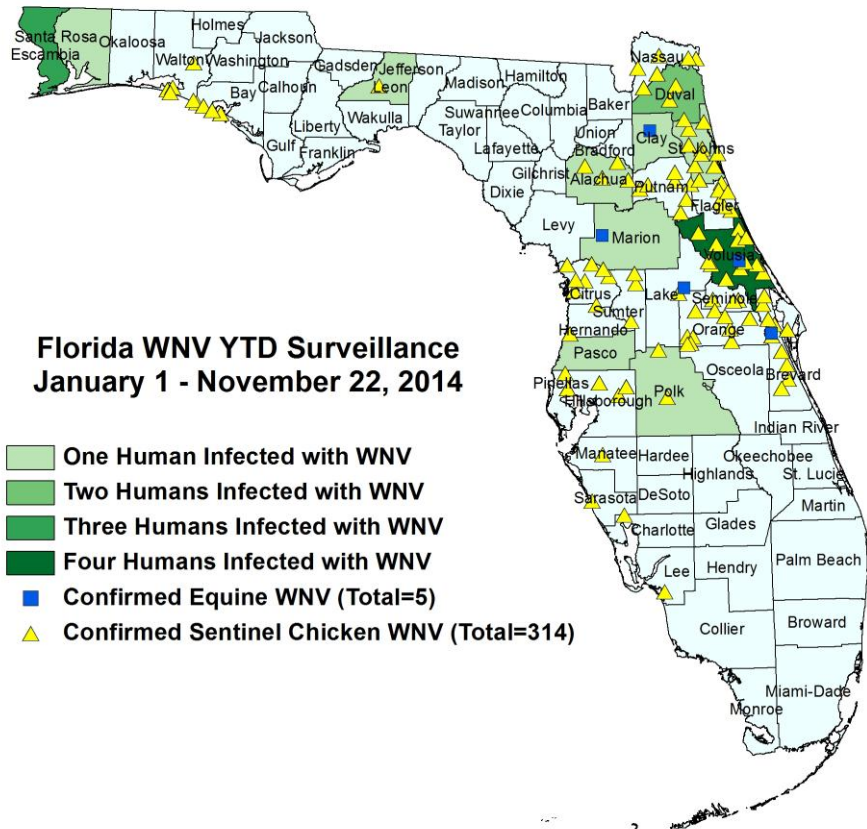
Florida WNV YTD Surveillance
January 1 - November 22, 2014

One Human Infected with WNV
Two Humans Infected with WNV
Three Humans Infected with WNV
Four Humans Infected with WNV
Confirmed Equine WNV (Total=5)
Confirmed Sentinel Chicken WNV (Total=314)

Santa Rosa
Escambia
Okaloosa
Holmes
Jackson
Walton
Washington
Bay
Calhoun
Gadsden
Jefferson
Leon
Liberty
Gulf
Franklin
Wakulla
Madison
Hamilton
Suwannee
Columbia
Taylor
Lafayette
Baker
Nassau
Duval
Union
Bradford
Clay
St. Johns
Gilchrist
Alachua
Putnam
Dixie
Flagler
Levy
Marion
Volusia
Lake
Seminole
Citrus
Sumter
Hernando
Orange
Pasco
Osceola
Brevard
Pinellas
Hillsborough
Polk
Indian River
Manatee
Hardee
Okeechobee
Highlands
St. Lucie
Sarasota
DeSoto
Martin
Charlotte
Glades
Lee
Hendry
Palm Beach
Collier
Broward
Miami-Dade
Monroe